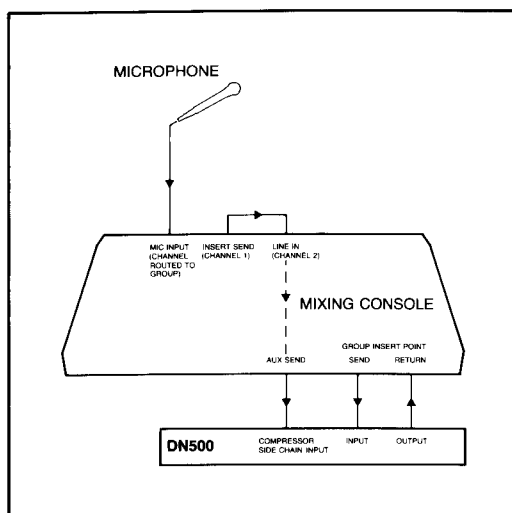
MICROPHONE

MIC INPUT (CHANNEL ROUTED TO GROUP)

INSERT SEND (CHANNEL 1)

LINE IN (CHANNEL 2)

MIXING CONSOLE

GROUP INSERT POINT

AUX SEND

SEND

RETURN

DN500

COMPRESSOR SIDE CHAIN INPUT

INPUT

OUTPUT